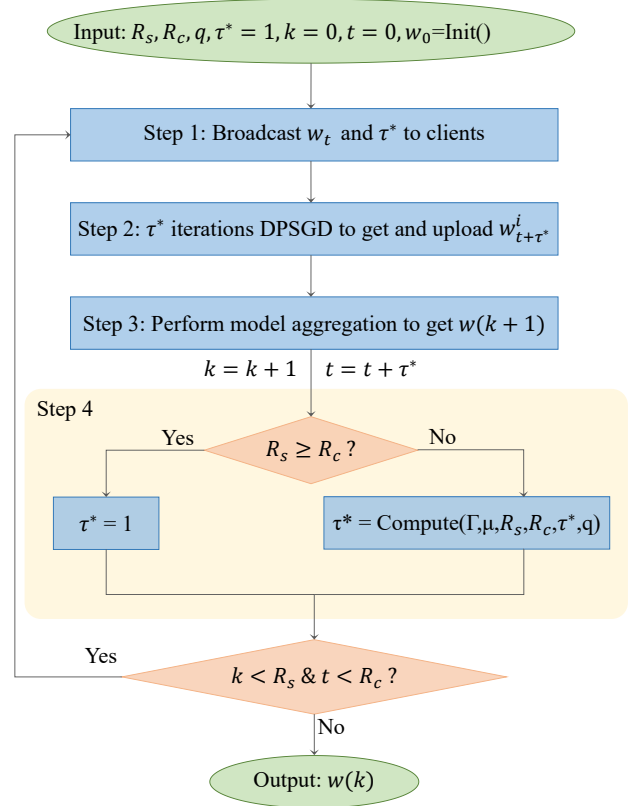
Input: $R_s, R_c, q, \tau^* = 1, k = 0, t = 0, w_0$=Init()

Step 1: Broadcast $w_t$ and $\tau^*$ to clients

Step 2: $\tau^*$ iterations DPSGD to get and upload $w^i_{t+\tau^*}$

Step 3: Perform model aggregation to get $w(k+1)$

$k = k + 1$ $t = t + \tau^*$

Step 4

Yes

$R_s \geq R_c$ ?

No

$\tau^* = 1$

$\tau^*$ = Compute($\Gamma$,$\mu$,$R_s$,$R_c$,$\tau^*$,q)

Yes

$k < R_s$ & $t < R_c$ ?

No

Output: $w(k)$